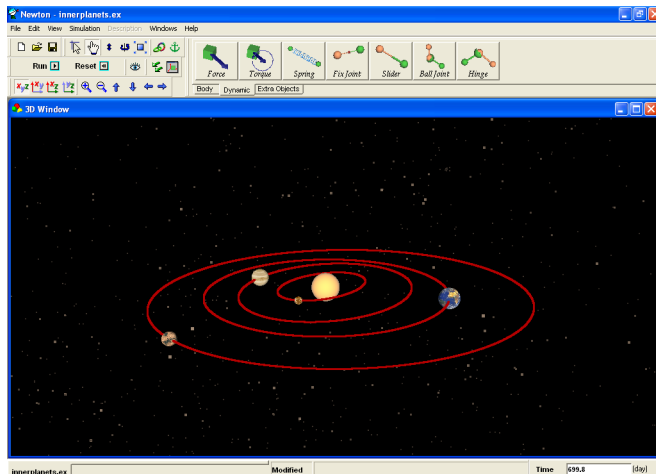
Newton - innerplanets.ex

File Edit View Simulation Description Windows Help

Run Reset

Force Torque Spring Fix Joint Slider Ball Joint Hinge

Body Dynamic Extra Objects

3D Window

innerplanets.ex Modified Time 699.8 [day]